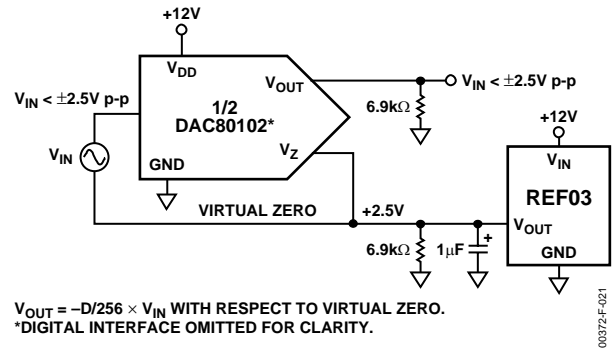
+12V

$V_{DD}$

$V_{OUT}$

$V_{IN} < \pm 2.5V$ p-p

1/2
DAC80102*

$V_{IN} < \pm 2.5V$ p-p

6.9kΩ

$V_{IN}$

$V_Z$

GND

+12V

$V_{IN}$

REF03

VIRTUAL ZERO

+2.5V

$V_{OUT}$

+

6.9kΩ

1µF

GND

$V_{OUT}$ = –D/256 × $V_{IN}$ WITH RESPECT TO VIRTUAL ZERO.
*DIGITAL INTERFACE OMITTED FOR CLARITY.

00372-F-021